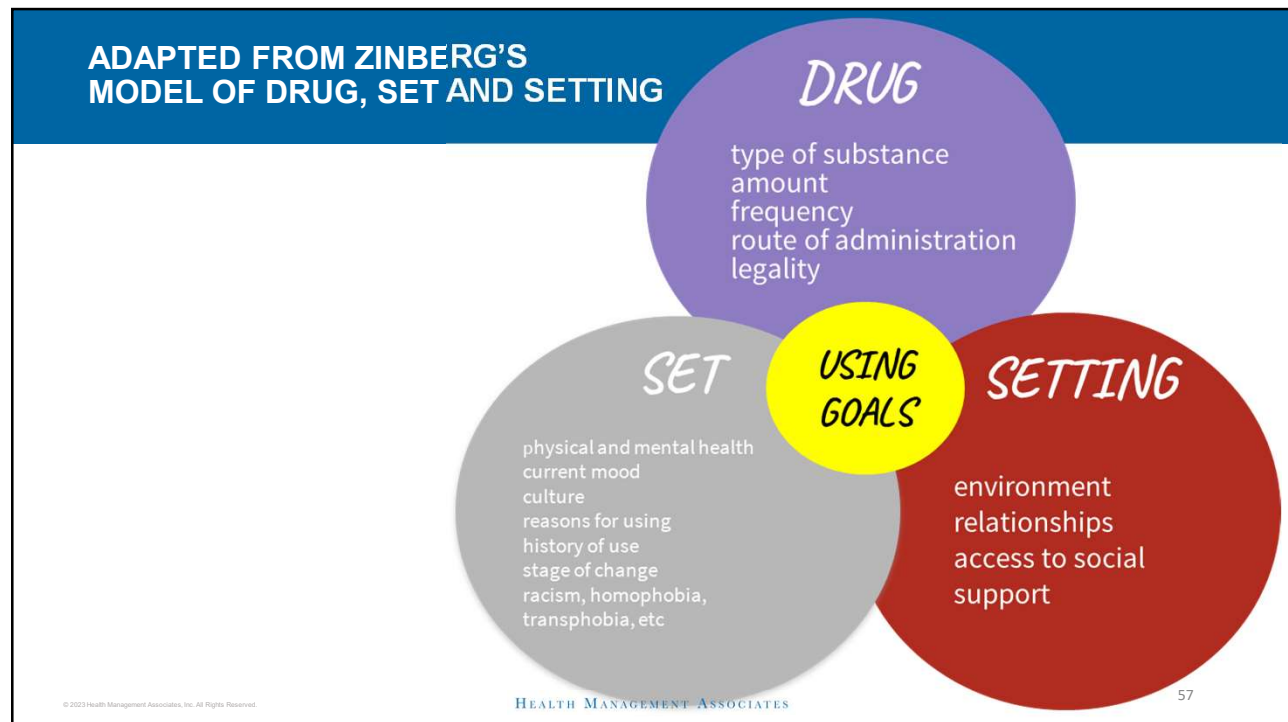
ADAPTED FROM ZINBERG'S MODEL OF DRUG, SET AND SETTING

DRUG

type of substance
amount
frequency
route of administration
legality

SET

USING GOALS

SETTING

physical and mental health
current mood
culture
reasons for using
history of use
stage of change
racism, homophobia, transphobia, etc

environment
relationships
access to social support

© 2023 Health Management Associates, Inc. All Rights Reserved.

HEALTH MANAGEMENT ASSOCIATES

57